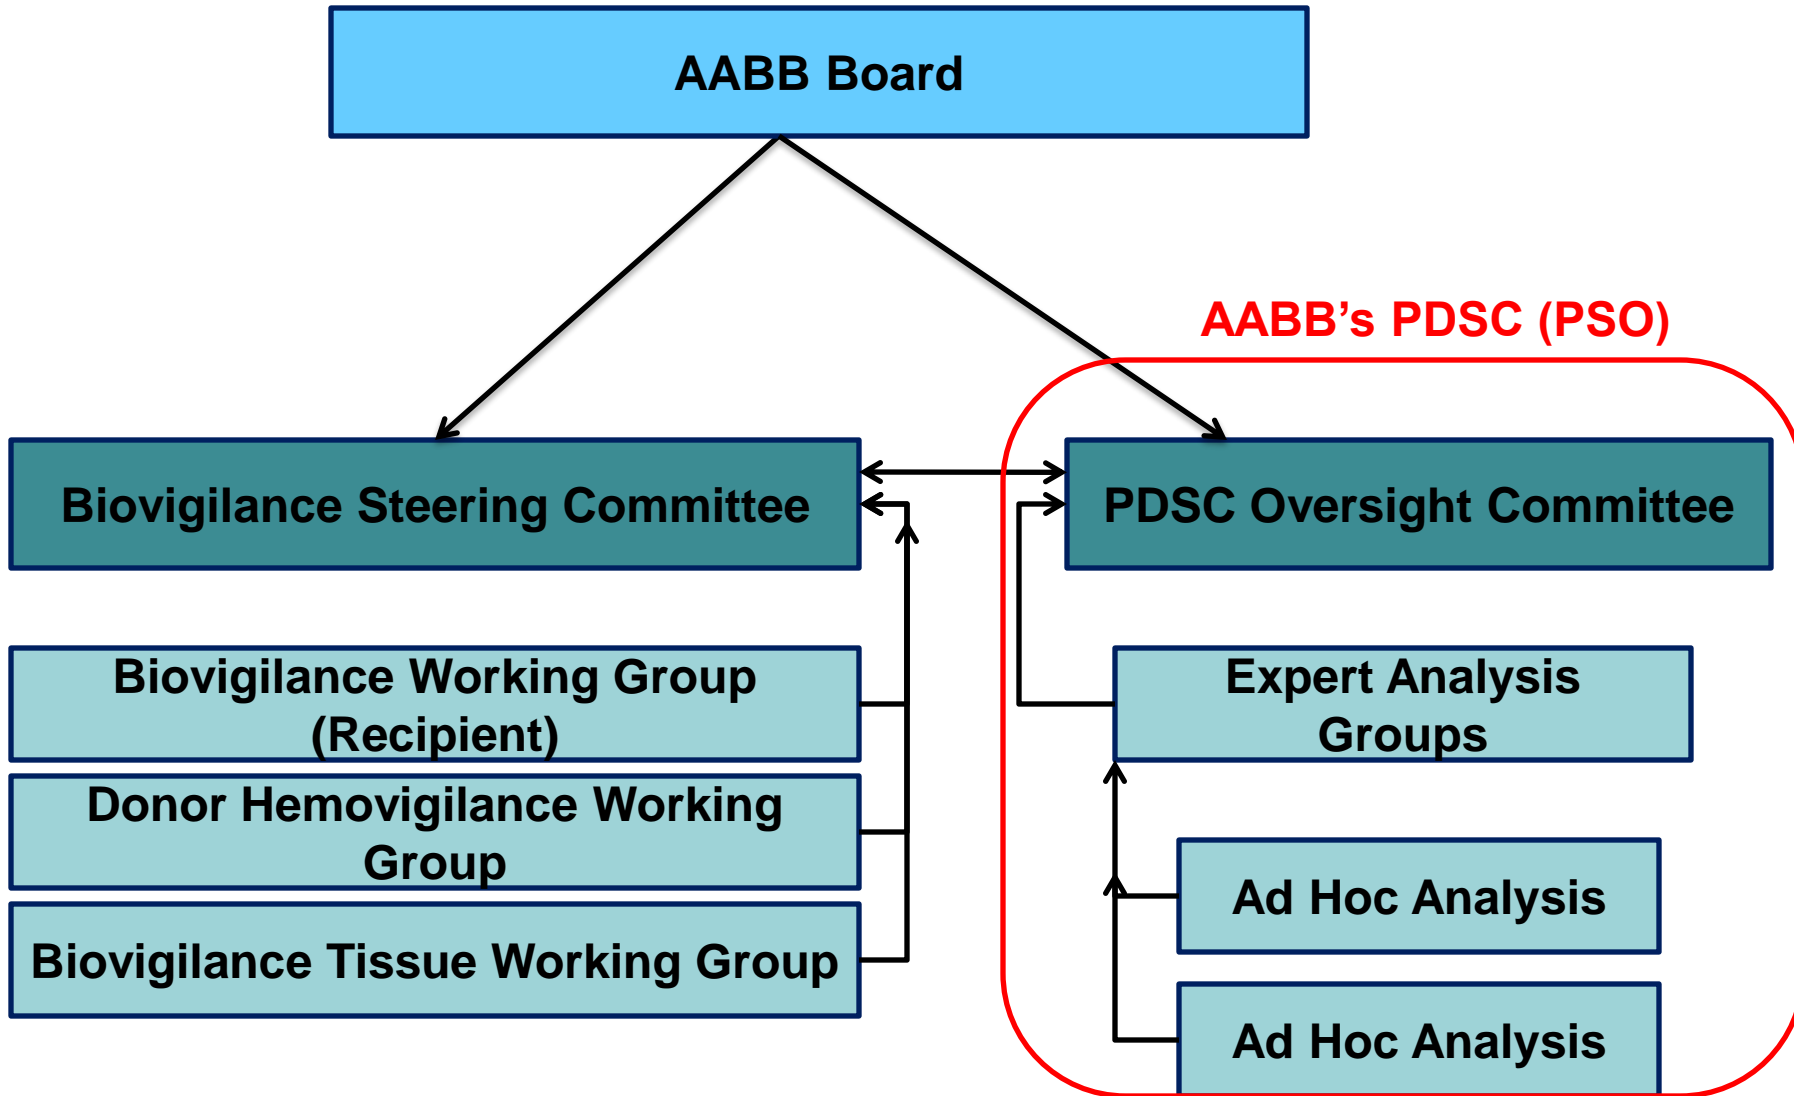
AABB Board

AABB's PDSC (PSO)

Biovigilance Steering Committee

PDSC Oversight Committee

Biovigilance Working Group (Recipient)

Donor Hemovigilance Working Group

Biovigilance Tissue Working Group

Expert Analysis Groups

Ad Hoc Analysis

Ad Hoc Analysis